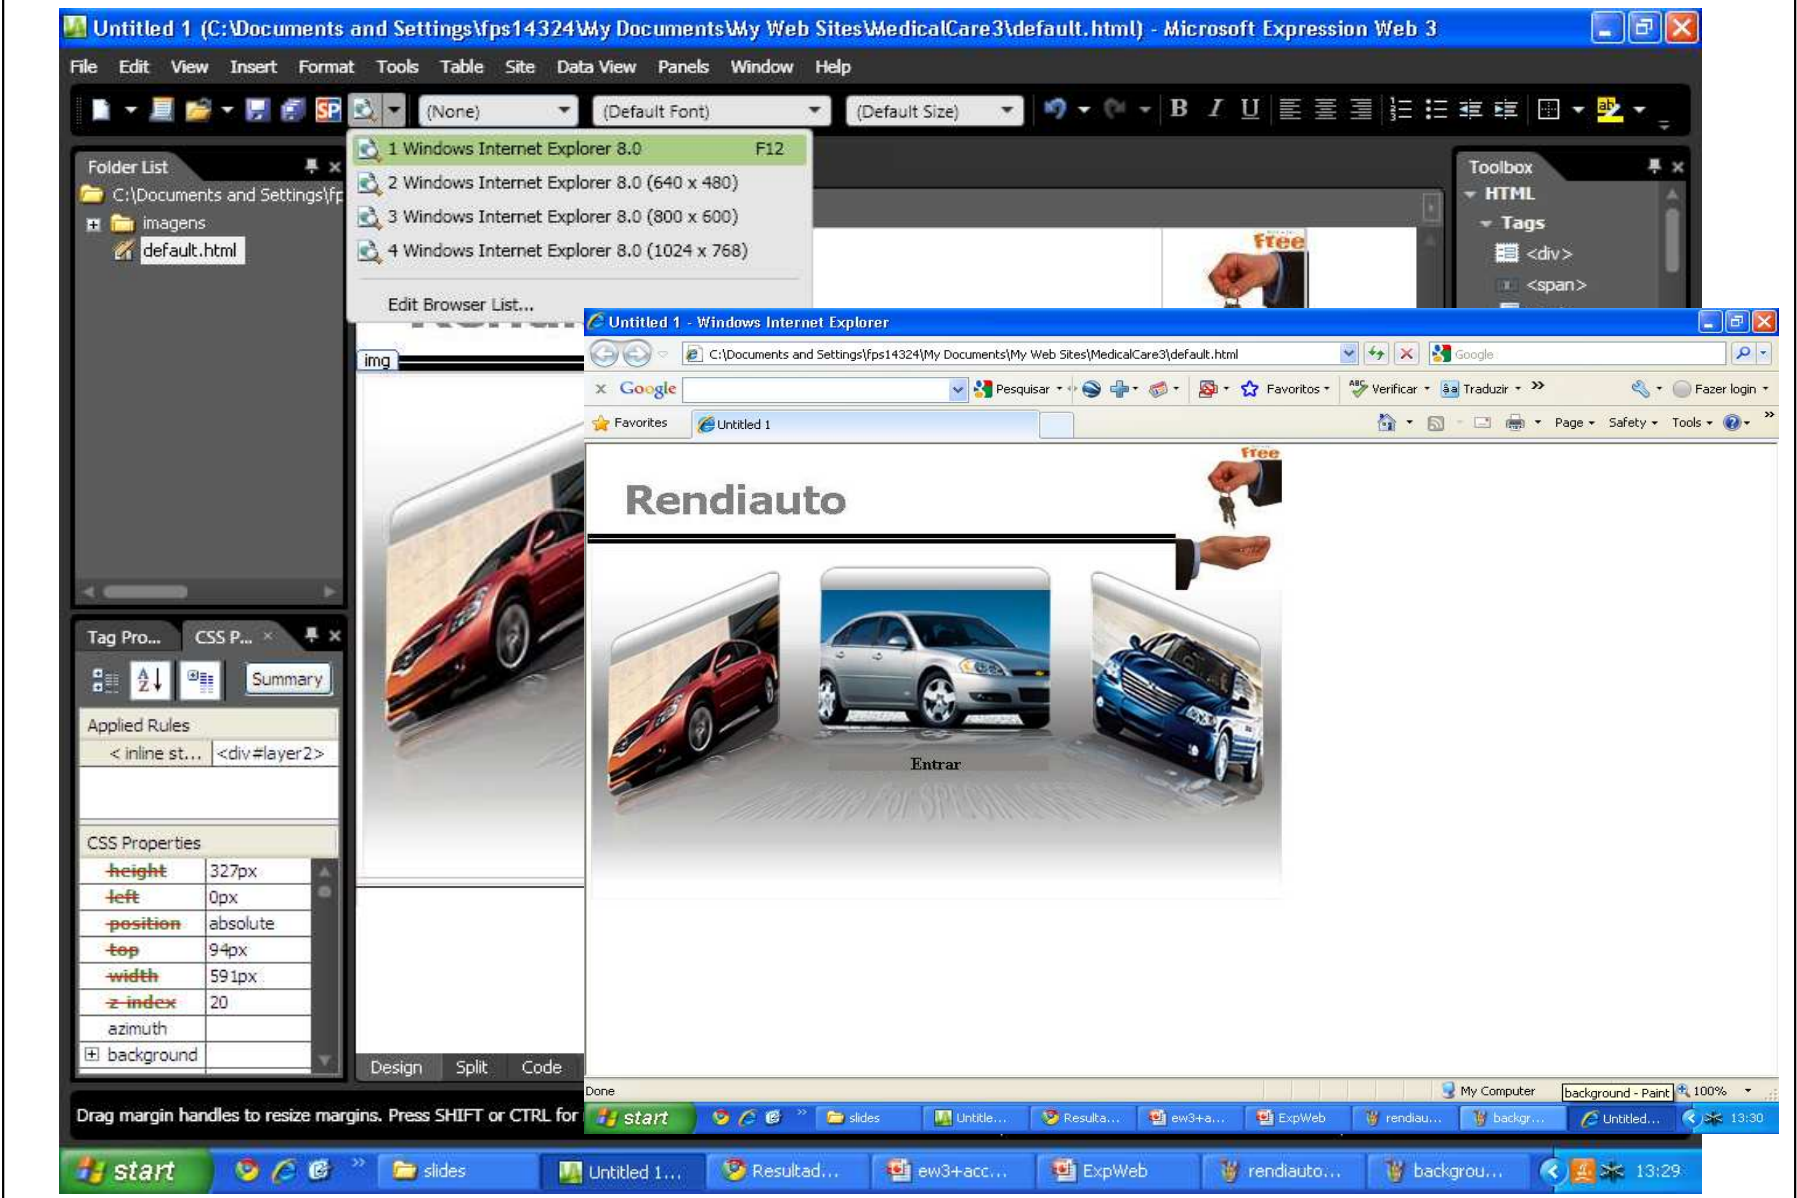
Untitled 1 (C:\Documents and Settings\fps14324\My Documents\My Web Sites\MedicalCare3\default.html) - Microsoft Expression Web 3

File Edit View Insert Format Tools Table Site Data View Panels Window Help

(None) (Default Font) (Default Size)

1 Windows Internet Explorer 8.0 F12
2 Windows Internet Explorer 8.0 (640 x 480)
3 Windows Internet Explorer 8.0 (800 x 600)
4 Windows Internet Explorer 8.0 (1024 x 768)
Edit Browser List...

Folder List
C:\Documents and Settings\fp
imagens
default.html

Toolbox
HTML
Tags
<div>
<span>

img

Tag Pro... CSS P...
Summary
Applied Rules
< inline st... <div#layer2>
CSS Properties

| height | 327px |
|---|---|
| left | 0px |
| position | absolute |
| top | 94px |
| width | 591px |
| z-index | 20 |
| azimuth | |
| background | |

Design Split Code

Drag margin handles to resize margins. Press SHIFT or CTRL for

Untitled 1 - Windows Internet Explorer
C:\Documents and Settings\fps14324\My Documents\My Web Sites\MedicalCare3\default.html
Google
Google Pesquisar Favoritos Verificar Traduzir Fazer login
Favorites Untitled 1 Page Safety Tools

Free
Rendiauto
Entrar

Done My Computer background - Paint 100%

start slides Untitle... Resulta... ew3+a... ExpWeb rendiau... backgr... Untitled... 13:30

start slides Untitled 1... Resultad... ew3+acc... ExpWeb rendiauto... backgrou... 13:29